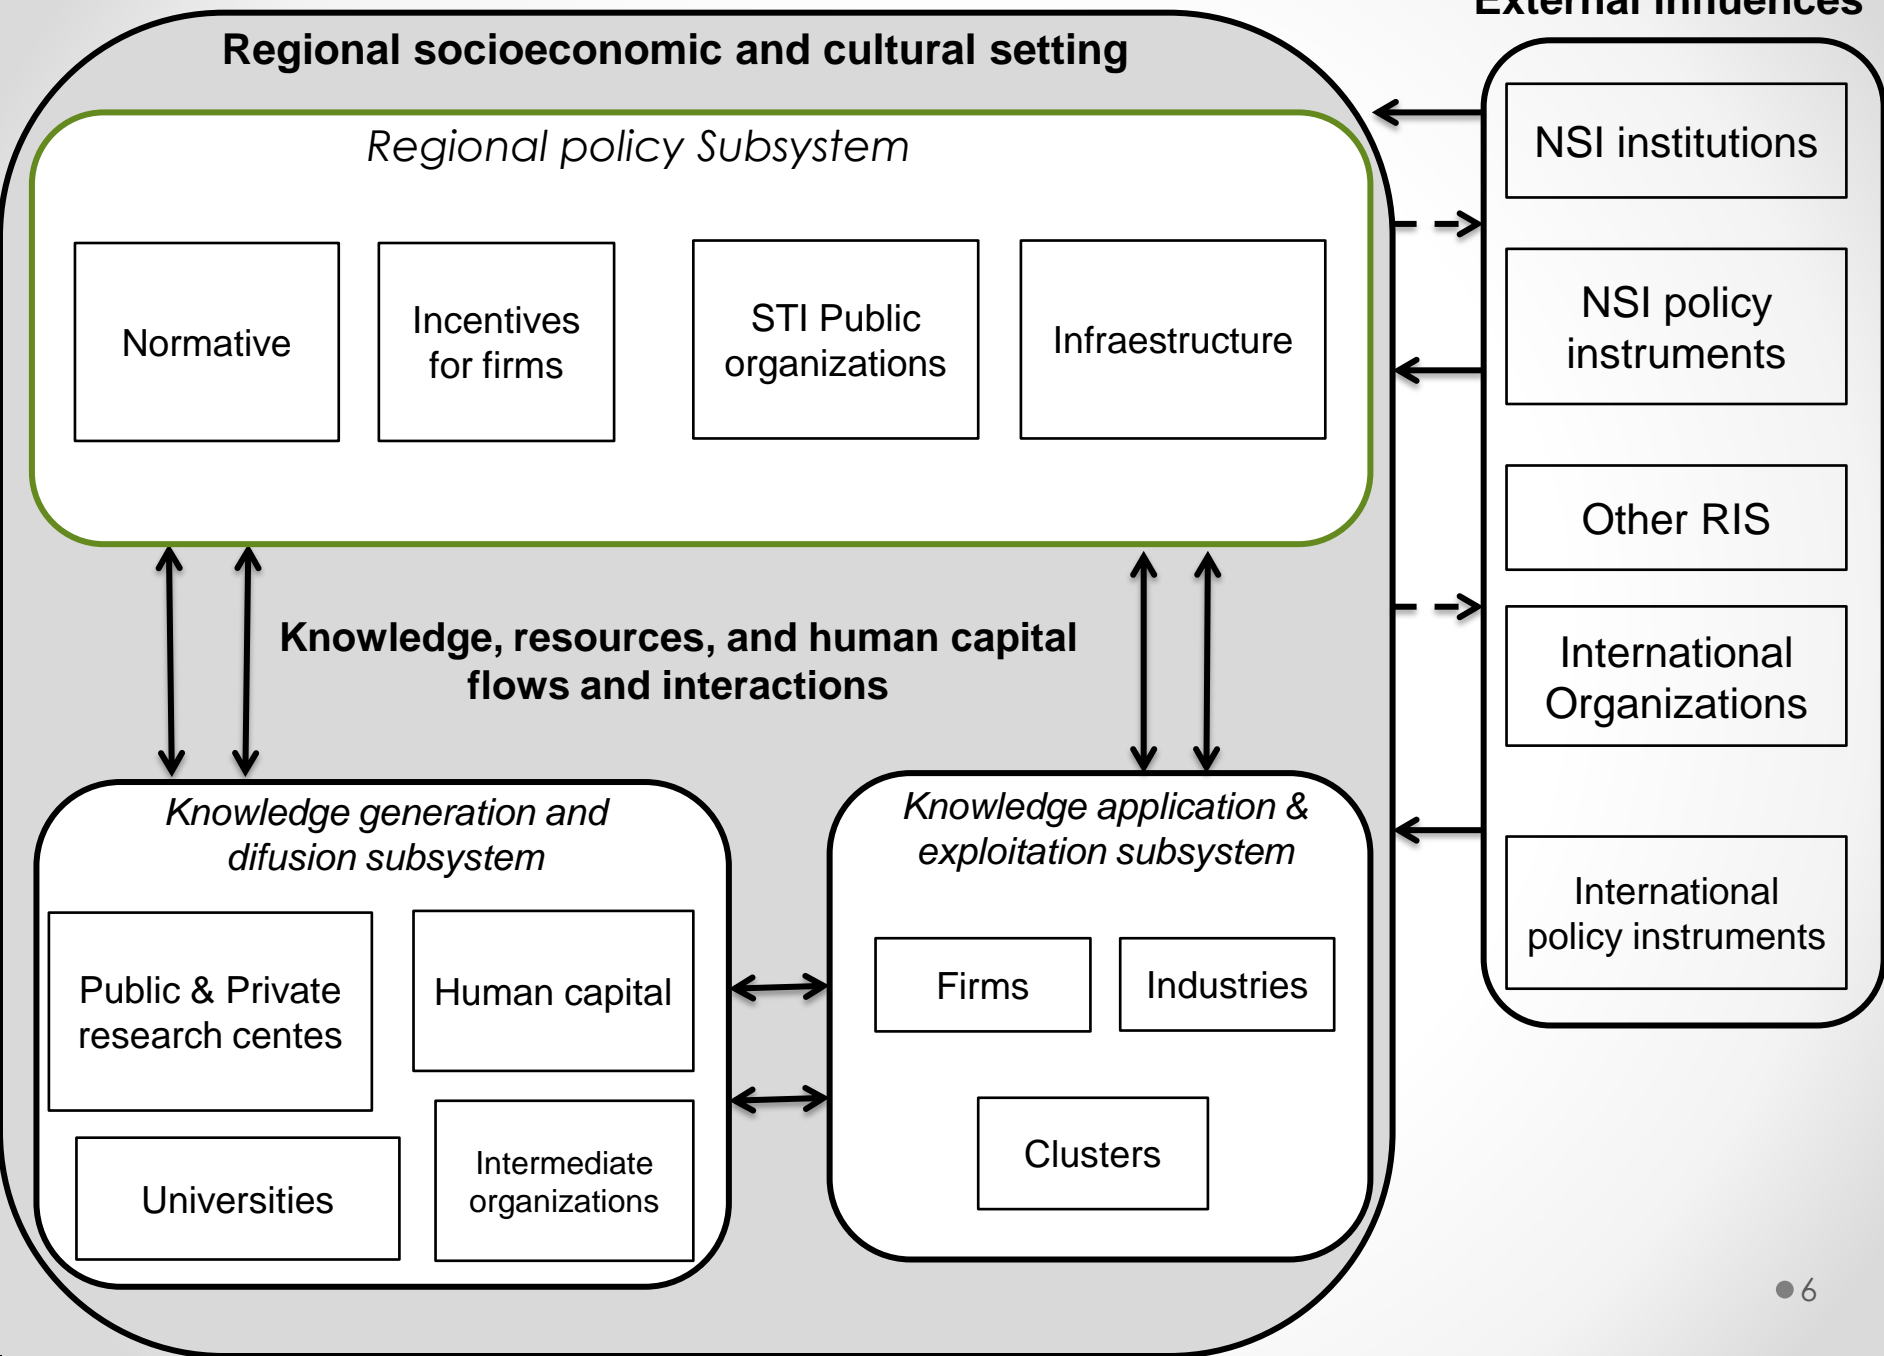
External influences

Regional socioeconomic and cultural setting

Regional policy Subsystem

Normative

Incentives for firms

STI Public organizations

Infraestructure

Knowledge, resources, and human capital flows and interactions

Knowledge generation and difusion subsystem

Public & Private research centes

Human capital

Universities

Intermediate organizations

Knowledge application & exploitation subsystem

Firms

Industries

Clusters

NSI institutions

NSI policy instruments

Other RIS

International Organizations

International policy instruments

6